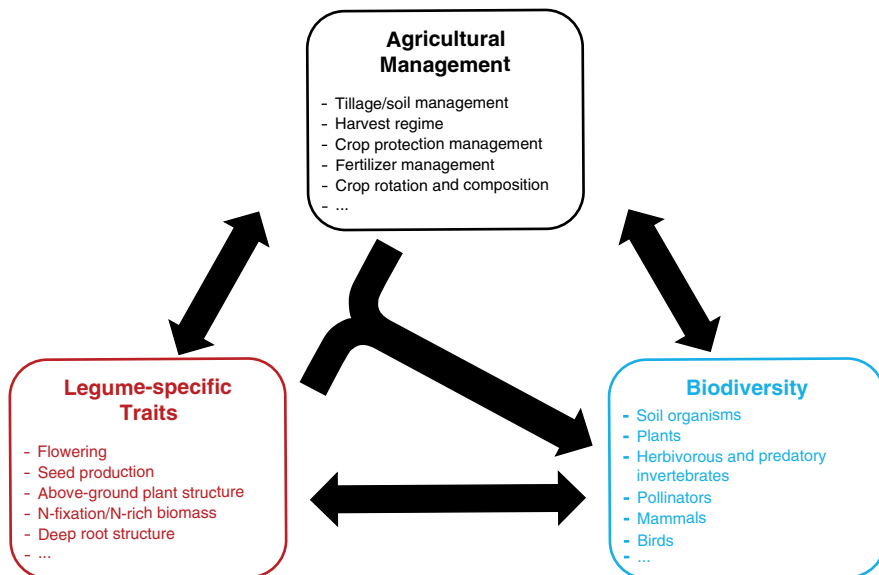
Agricultural Management

- Tillage/soil management
- Harvest regime
- Crop protection management
- Fertilizer management
- Crop rotation and composition
- ...

Legume-specific Traits

- Flowering
- Seed production
- Above-ground plant structure
- N-fixation/N-rich biomass
- Deep root structure
- ...

Biodiversity

- Soil organisms
- Plants
- Herbivorous and predatory invertebrates
- Pollinators
- Mammals
- Birds
- ...